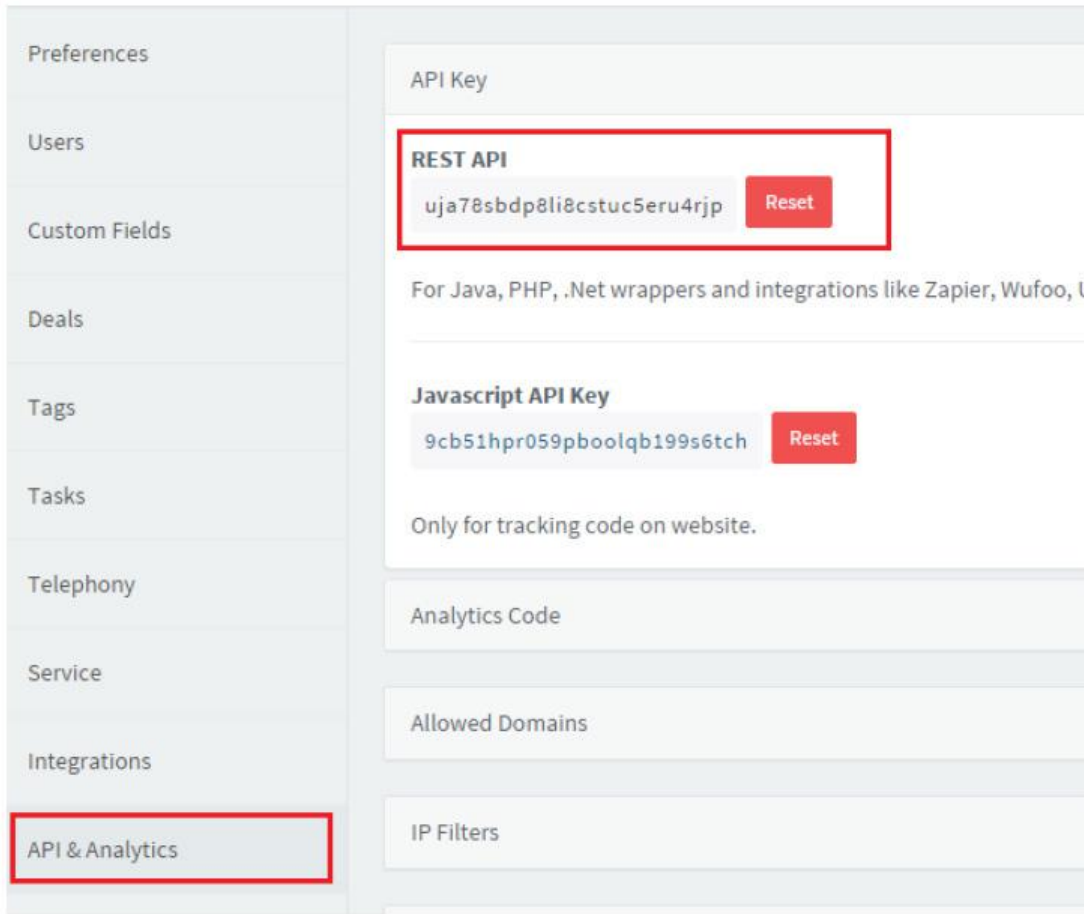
Preferences

Users

Custom Fields

Deals

Tags

Tasks

Telephony

Service

Integrations

API & Analytics

API Key

REST API

uja78sbdp8li8cstuc5eru4rjp

Reset

For Java, PHP, .Net wrappers and integrations like Zapier, Wufoo, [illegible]

Javascript API Key

9cb51hpr059pboolqb199s6tch

Reset

Only for tracking code on website.

Analytics Code

Allowed Domains

IP Filters